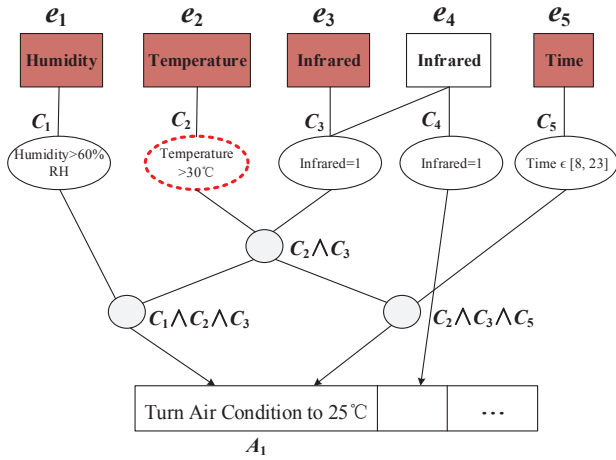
$e_1$ $e_2$ $e_3$ $e_4$ $e_5$

Humidity

Temperature

Infrared

Infrared

Time

$C_1$

$C_2$

$C_3$

$C_4$

$C_5$

Humidity>60% RH

Temperature >30℃

Infrared=1

Infrared=1

Time ϵ [8, 23]

$C_2 \wedge C_3$

$C_1 \wedge C_2 \wedge C_3$

$C_2 \wedge C_3 \wedge C_5$

Turn Air Condition to 25℃

...

$A_1$